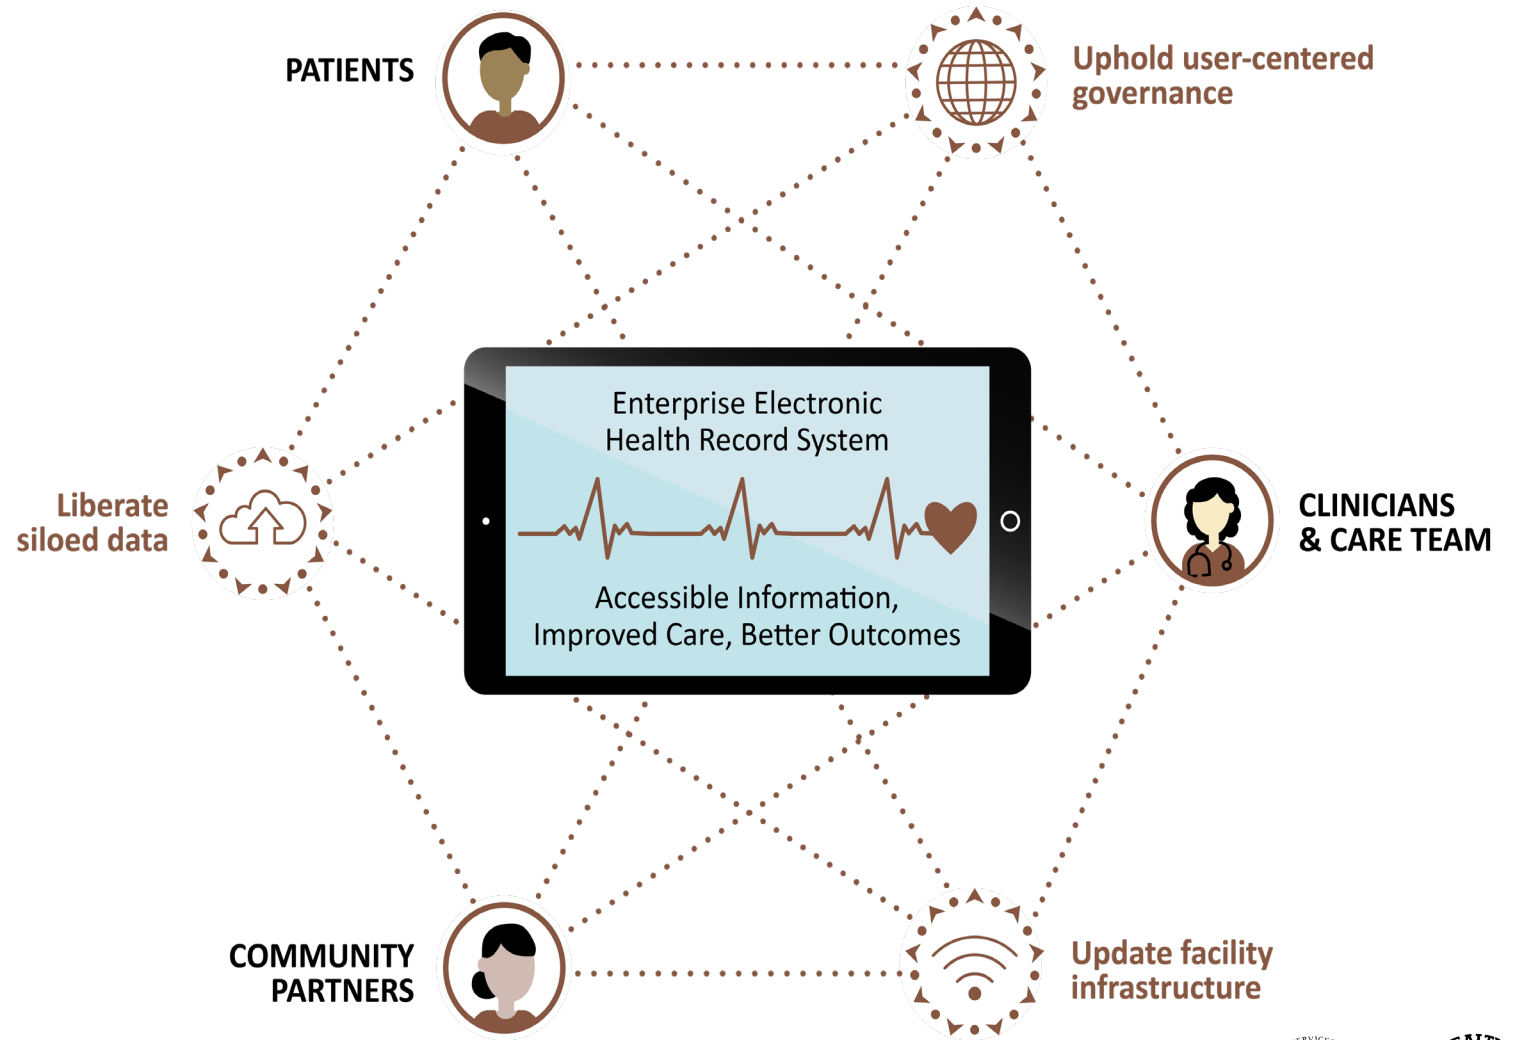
PATIENTS

Uphold user-centered governance

Liberate siloed data

Enterprise Electronic Health Record System

Accessible Information, Improved Care, Better Outcomes

CLINICIANS & CARE TEAM

COMMUNITY PARTNERS

Update facility infrastructure